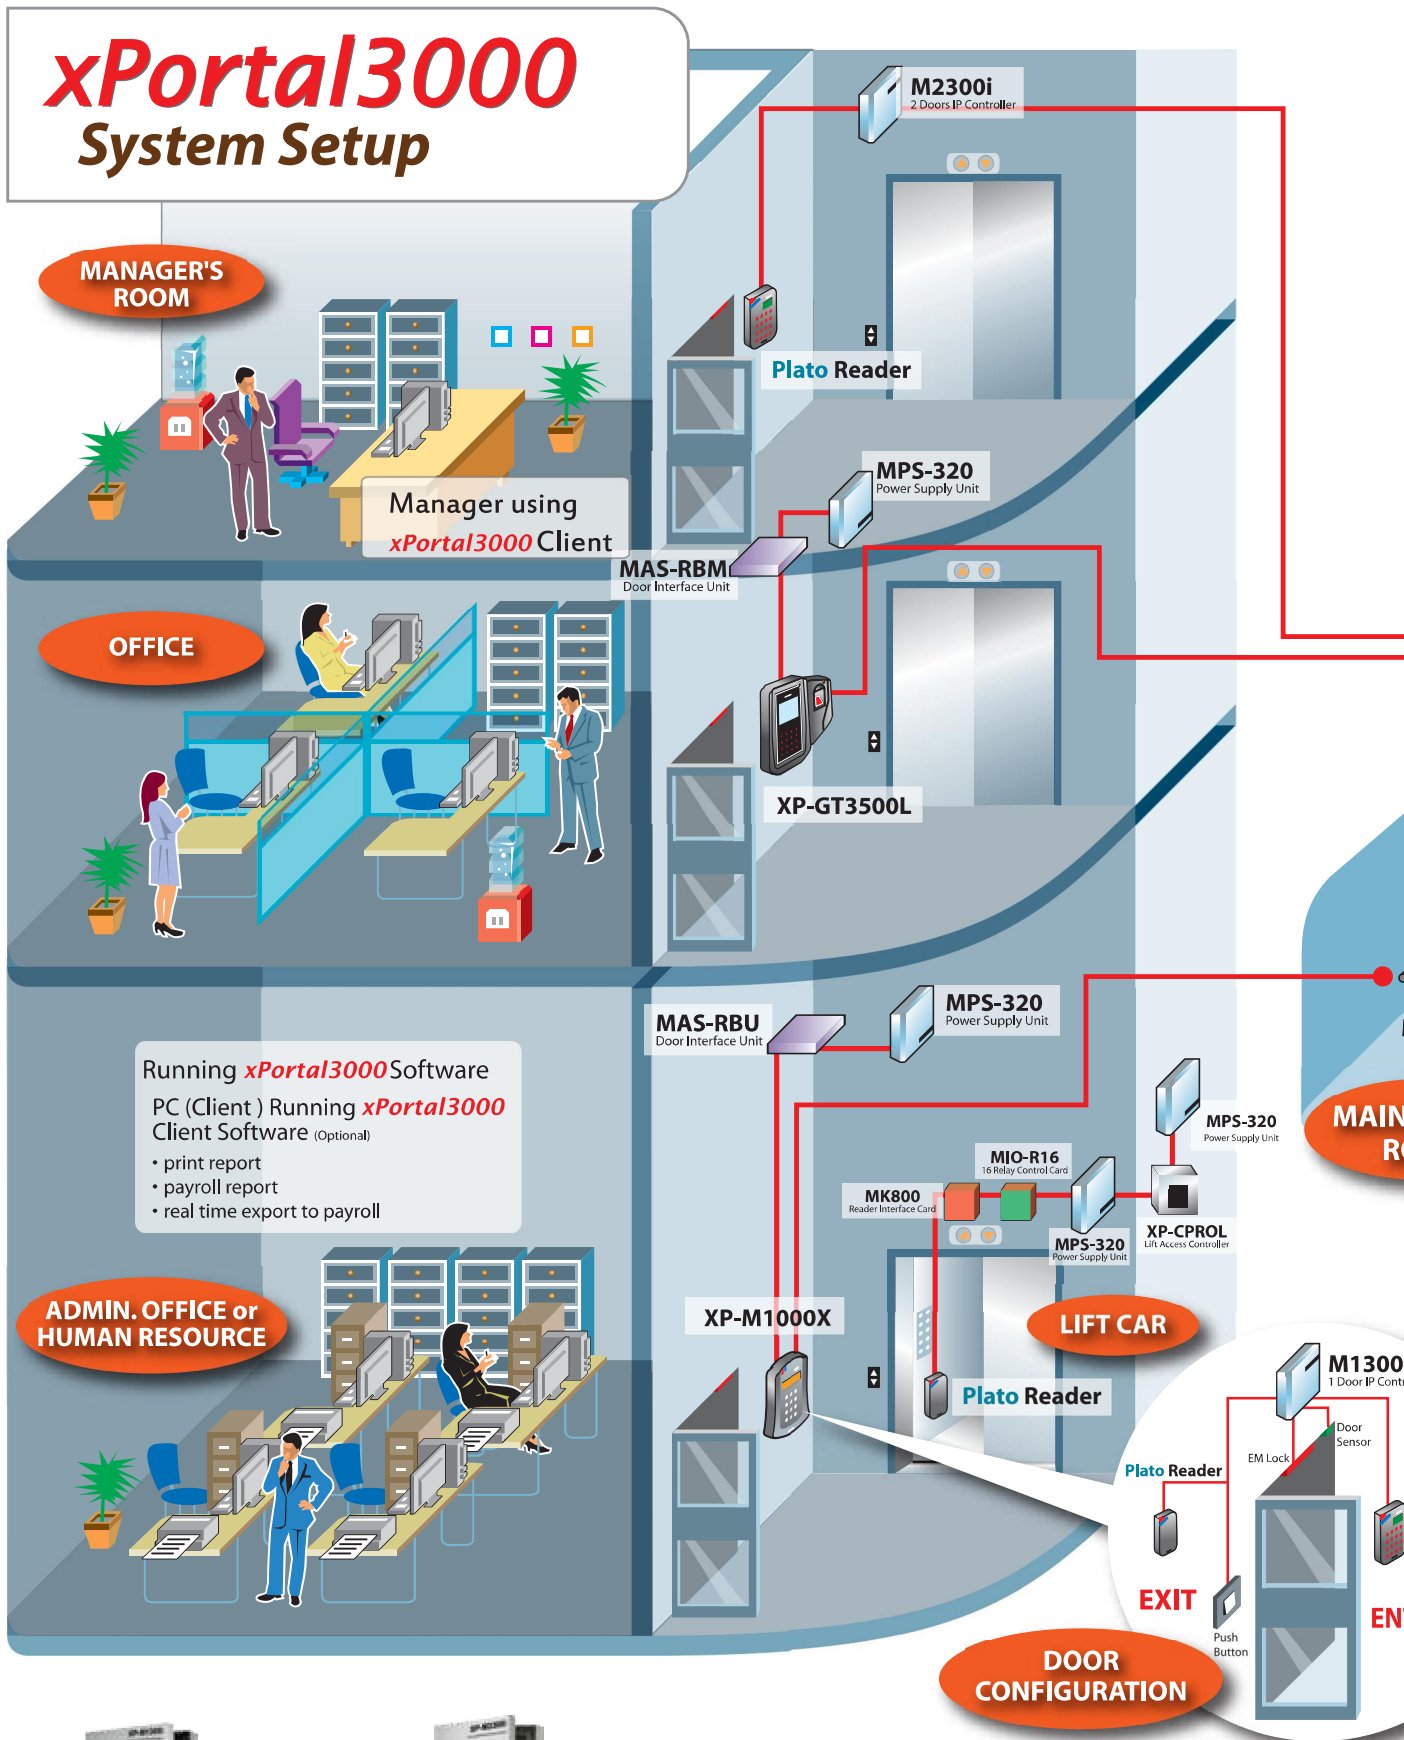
xPortal3000
System Setup

MANAGER'S ROOM

Manager using xPortal3000 Client

M2300i
2 Doors IP Controller

Plato Reader

MPS-320
Power Supply Unit

MAS-RBM
Door Interface Unit

OFFICE

XP-GT3500L

MAS-RBU
Door Interface Unit

MPS-320
Power Supply Unit

Running xPortal3000 Software
PC (Client ) Running xPortal3000 Client Software (Optional)
• print report
• payroll report
• real time export to payroll

MPS-320
Power Supply Unit

MIO-R16
16 Relay Control Card

MK800
Reader Interface Card

MPS-320
Power Supply Unit

XP-CPROL
Lift Access Controller

MAIN R

ADMIN. OFFICE or HUMAN RESOURCE

XP-M1000X

LIFT CAR

Plato Reader

M1300
1 Door IP Contr

Door Sensor

EM Lock

Plato Reader

EXIT

Push Button

EN

DOOR CONFIGURATION